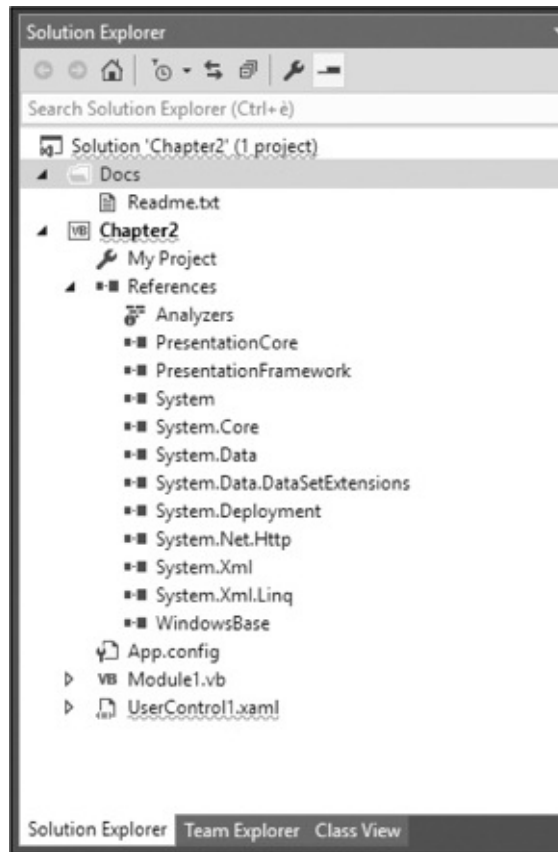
Solution Explorer

Search Solution Explorer (Ctrl+è)

Solution 'Chapter2' (1 project)
Docs
Readme.txt
VB Chapter2
My Project
References
Analyzers
PresentationCore
PresentationFramework
System
System.Core
System.Data
System.Data.DataSetExtensions
System.Deployment
System.Net.Http
System.Xml
System.Xml.Linq
WindowsBase
App.config
VB Module1.vb
UserControl1.xaml

Solution Explorer Team Explorer Class View